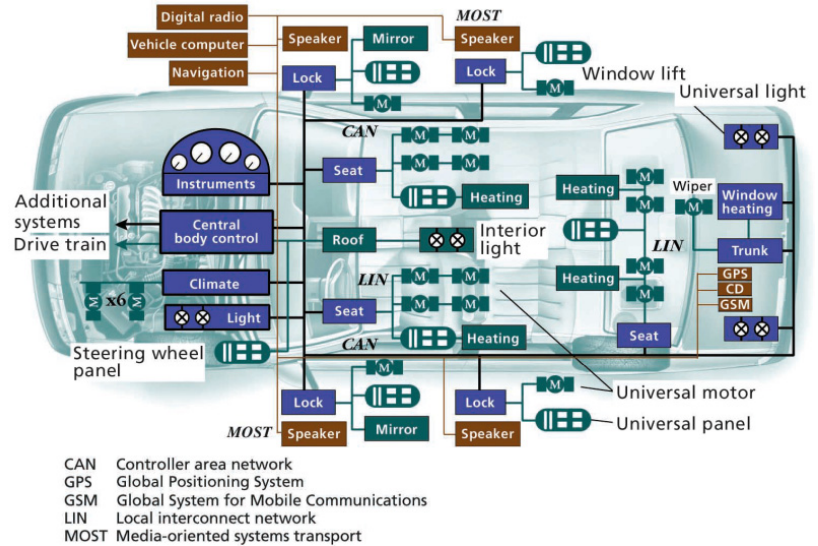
Digital radio
Vehicle computer
Navigation
Speaker
Mirror
MOST
Speaker
Lock
M
Lock
M
Window lift
Universal light
CAN
M M
M M
Instruments
Seat
Heating
Heating
M
Wiper
M
Window heating
Additional systems
Drive train
Central body control
Roof
Interior light
M
LIN
M
Trunk
Climate
LIN
M M
Heating
M
GPS
CD
GSM
M x6 M
Light
M M
Seat
M M
M
CAN
Heating
Seat
Steering wheel panel
M
M
Universal motor
Lock
Lock
Universal panel
MOST
Speaker
Mirror
Speaker

CAN Controller area network
GPS Global Positioning System
GSM Global System for Mobile Communications
LIN Local interconnect network
MOST Media-oriented systems transport